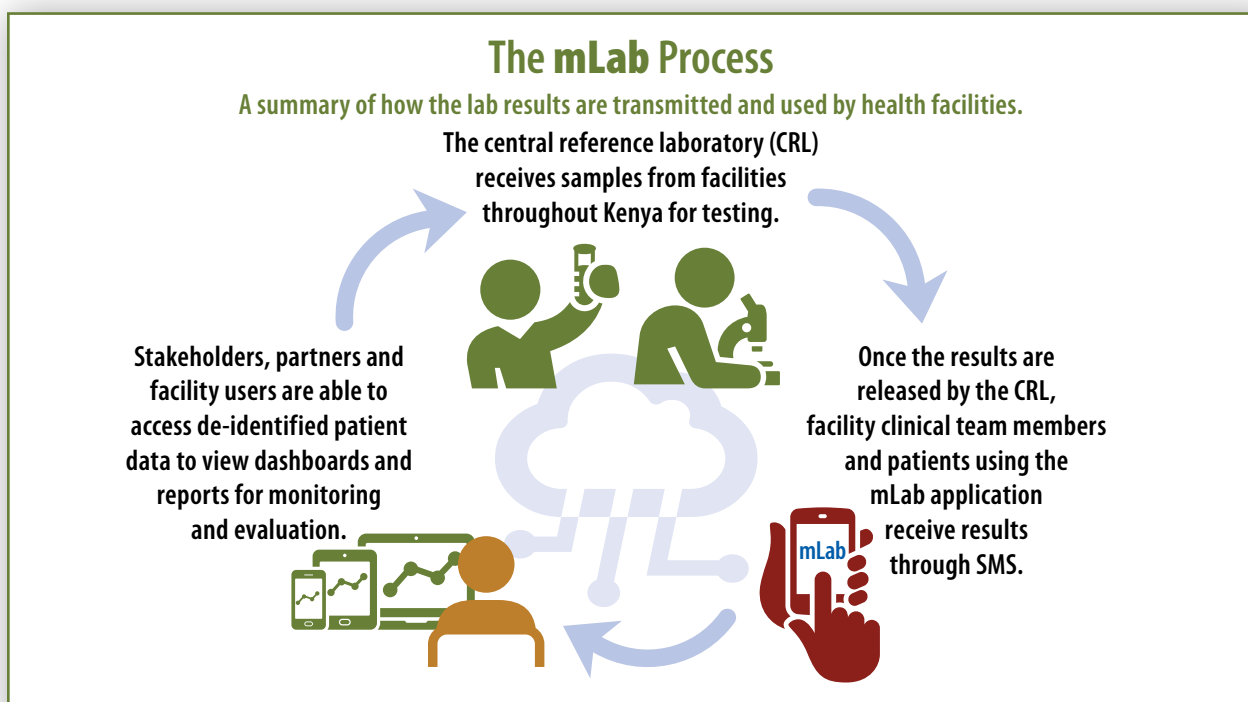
The mLab Process

A summary of how the lab results are transmitted and used by health facilities.

The central reference laboratory (CRL) receives samples from facilities throughout Kenya for testing.

Once the results are released by the CRL, facility clinical team members and patients using the mLab application receive results through SMS.

mLab

Stakeholders, partners and facility users are able to access de-identified patient data to view dashboards and reports for monitoring and evaluation.